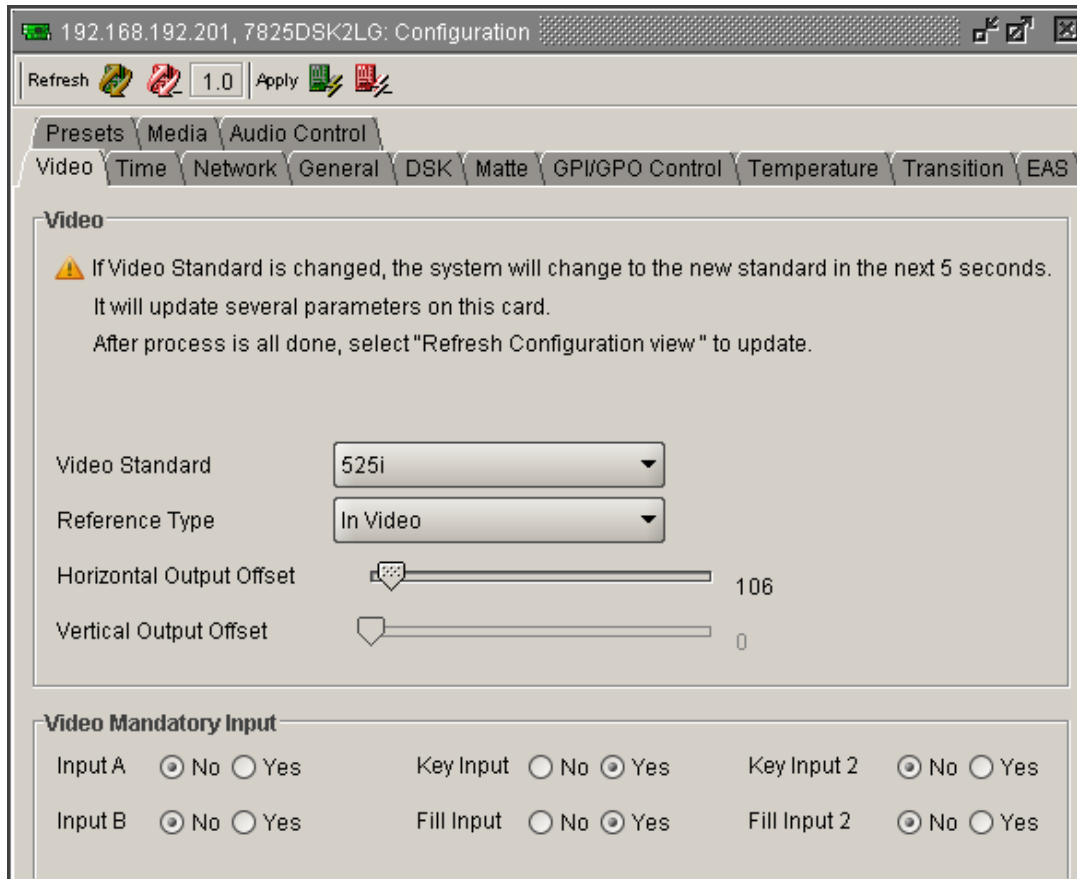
192.168.192.201, 7825DSK2LG: Configuration

Refresh 1.0 Apply

Presets Media Audio Control
Video Time Network General DSK Matte GPI/GPO Control Temperature Transition EAS

Video

If Video Standard is changed, the system will change to the new standard in the next 5 seconds.
It will update several parameters on this card.
After process is all done, select "Refresh Configuration view" to update.

Video Standard 525i
Reference Type In Video
Horizontal Output Offset 106
Vertical Output Offset 0

Video Mandatory Input

Input A No Yes
Key Input No Yes
Key Input 2 No Yes
Input B No Yes
Fill Input No Yes
Fill Input 2 No Yes